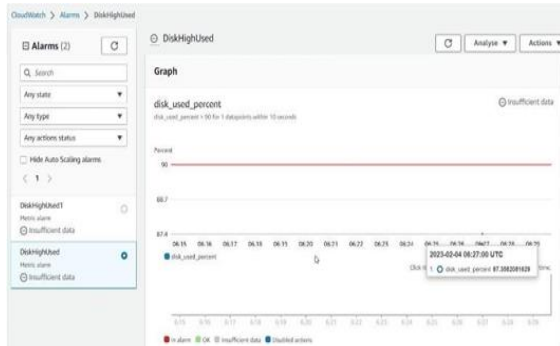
CloudWatch > Alarms > DiskHighUsed

Alarms (2)

Search

Any state

Any type

Any actions status

Hide Auto Scaling alarms

< 1 >

DiskHighUsed1
Metric alarm
Insufficient data

DiskHighUsed
Metric alarm
Insufficient data

DiskHighUsed

Analyse ▼

Actions ▼

Graph

disk_used_percent

disk_used_percent > 90 for 1 datapoints within 10 seconds

Insufficient data

Percent

90

88.7

87.4

06.15 06.16 06.17 06.18 06.19 06.20 06.21 06.22 06.23 06.24 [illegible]

disk_used_percent

2023-02-04 06:27:00 UTC

1 disk_used_percent 87.3582081828

Click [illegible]

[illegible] time.

In alarm OK Insufficient data Disabled actions